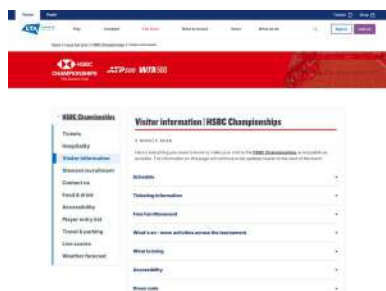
HSBC CHAMPIONSHIPS

ATP 500 WTA 500

HSBC Championships

Tickets

Hospitality

Visitor information

Contact us

Food & drink

Accessibility

Player entry list

Travel & parking

Live scores

Weather forecast

Visitor information | HSBC Championships

Schedule

Ticketing information

What's on

What to bring

Accessibility

Dress code